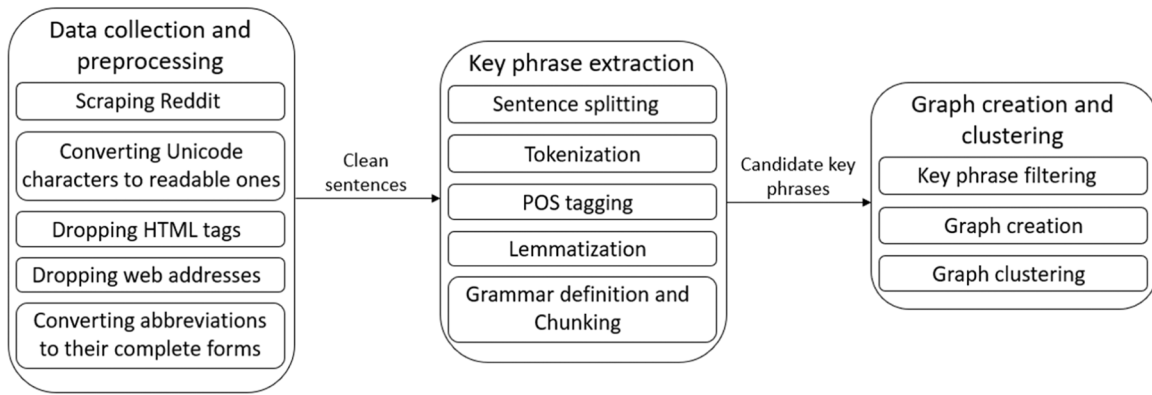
Data collection and preprocessing

Scraping Reddit

Converting Unicode characters to readable ones

Dropping HTML tags

Dropping web addresses

Converting abbreviations to their complete forms

Clean sentences

Key phrase extraction

Sentence splitting

Tokenization

POS tagging

Lemmatization

Grammar definition and Chunking

Candidate key phrases

Graph creation and clustering

Key phrase filtering

Graph creation

Graph clustering